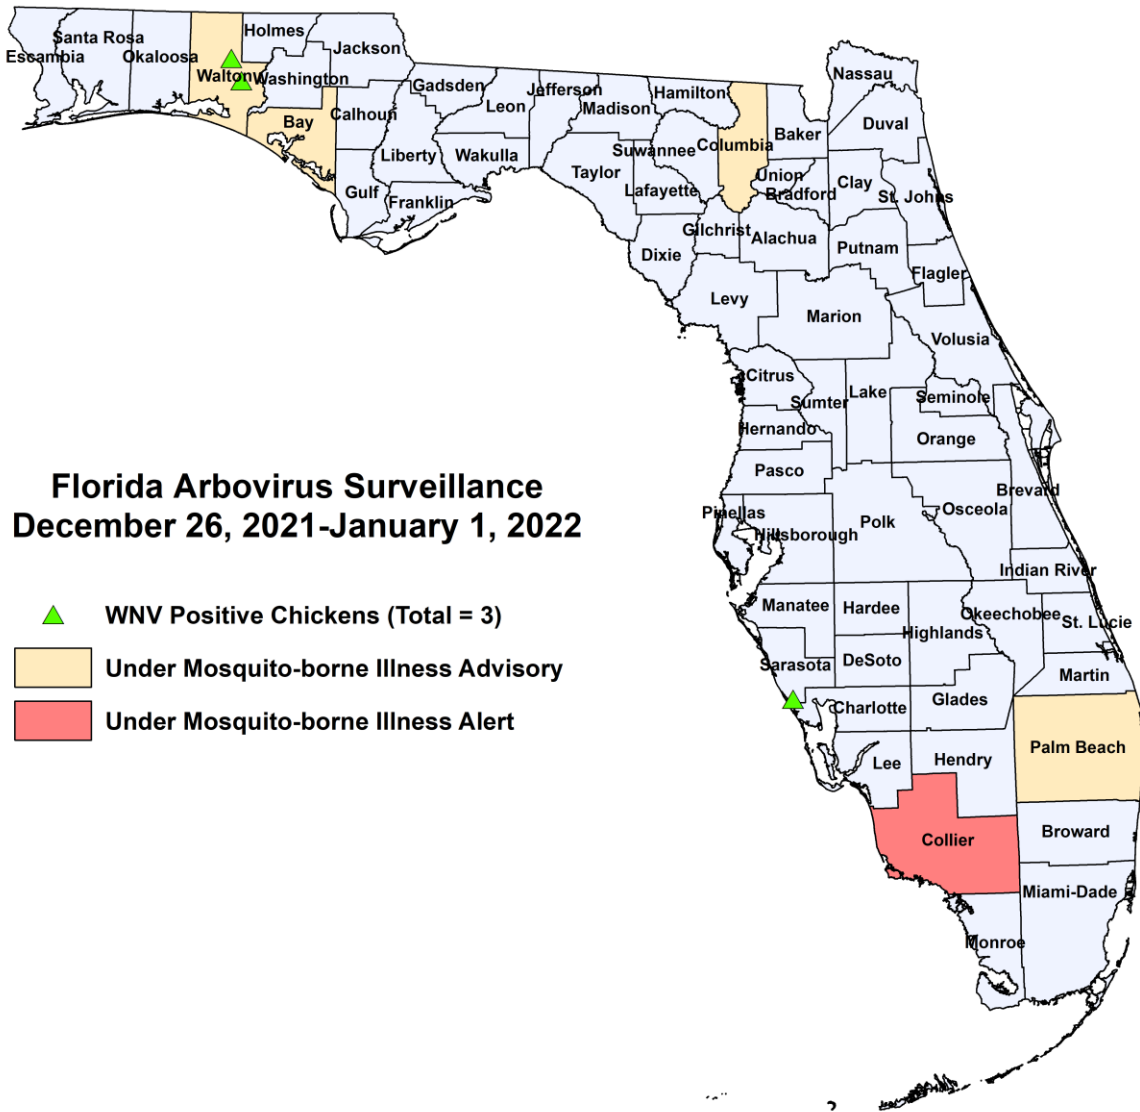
Santa Rosa
Escambia
Okaloosa
Holmes
Jackson
Walton
Washington
Bay
Calhoun
Gadsden
Jefferson
Leon
Madison
Hamilton
Nassau
Duval
Baker
Columbia
Suwannee
Liberty
Wakulla
Taylor
Gulf
Franklin
Lafayette
Union
Bradford
Clay
St. Johns
Gilchrist
Alachua
Dixie
Putnam
Flagler
Levy
Marion
Volusia
Citrus
Lake
Sumter
Seminole
Hernando
Orange
Pasco
Brevard
Pinellas
Hillsborough
Polk
Osceola
Indian River
Manatee
Hardee
Okeechobee
St. Lucie
Highlands
Sarasota
DeSoto
Martin
Charlotte
Glades
Palm Beach
Lee
Hendry
Collier
Broward
Miami-Dade
Monroe

Florida Arbovirus Surveillance
December 26, 2021-January 1, 2022

WNV Positive Chickens (Total = 3)
Under Mosquito-borne Illness Advisory
Under Mosquito-borne Illness Alert